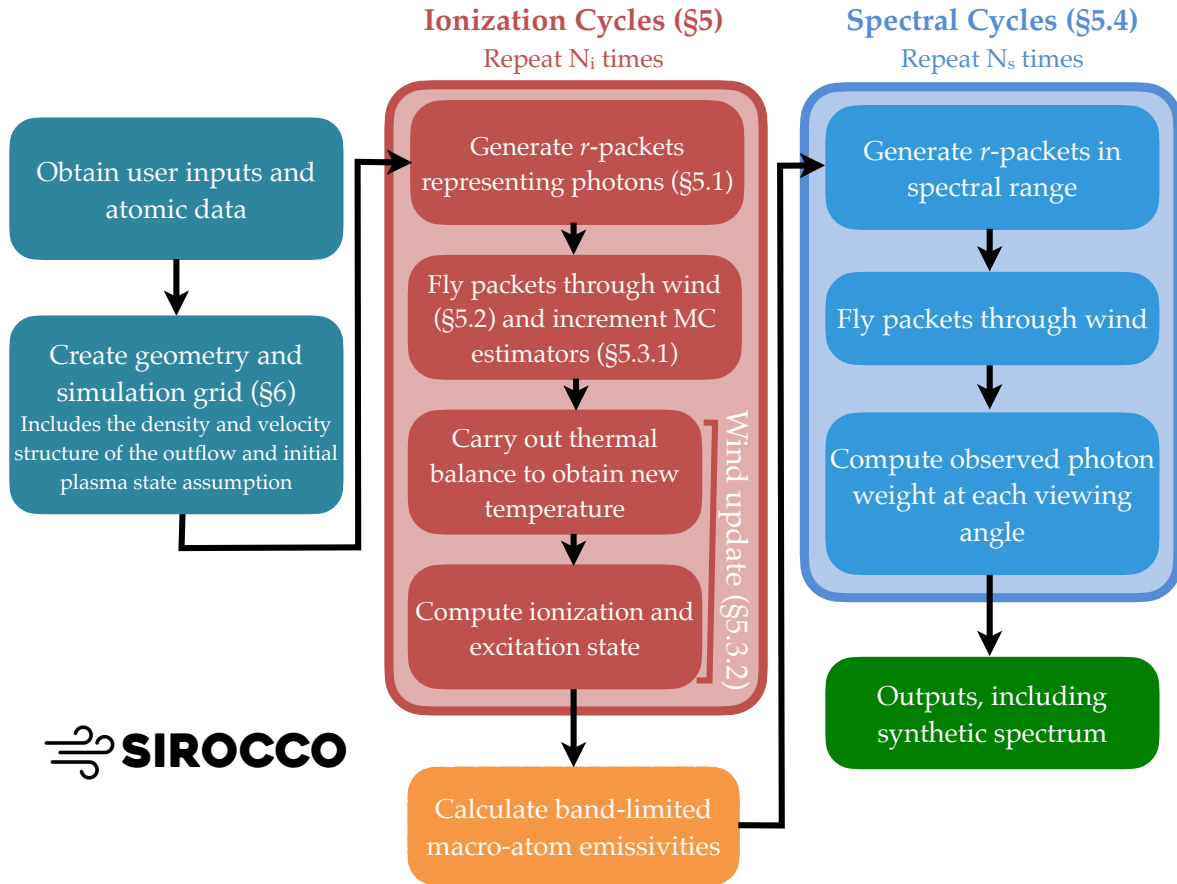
Obtain user inputs and atomic data

Create geometry and simulation grid (§6)
Includes the density and velocity structure of the outflow and initial plasma state assumption

SIROCCO

Ionization Cycles (§5)
Repeat N$_i$ times

Generate $r$-packets representing photons (§5.1)

Fly packets through wind (§5.2) and increment MC estimators (§5.3.1)

Carry out thermal balance to obtain new temperature

Compute ionization and excitation state

Wind update (§5.3.2)

Calculate band-limited macro-atom emissivities

Spectral Cycles (§5.4)
Repeat N$_s$ times

Generate $r$-packets in spectral range

Fly packets through wind

Compute observed photon weight at each viewing angle

Outputs, including synthetic spectrum